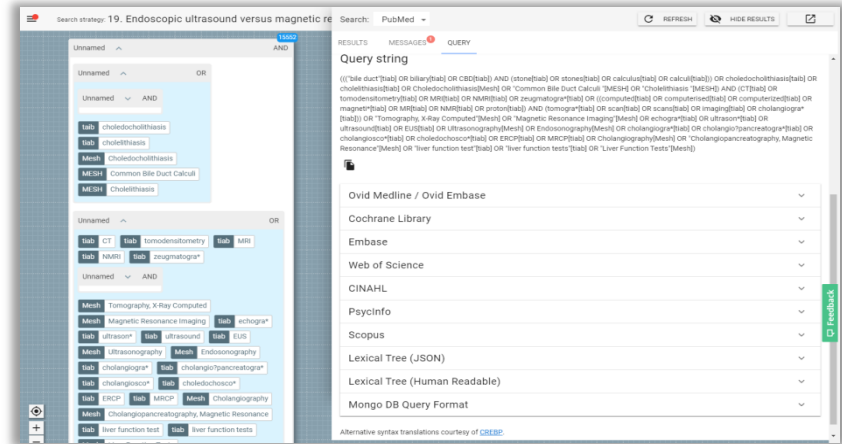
Search strategy: 19. Endoscopic ultrasound versus magnetic re

Unnamed AND 15502

Unnamed OR

Unnamed AND

tiab choledocholithiasis
tiab cholelithiasis
Mesh Choledocholithiasis
MESH Common Bile Duct Calculi
MESH Cholelithiasis

Unnamed OR

tiab CT tiab tomodensitometry tiab MRI
tiab NMRI tiab zeugmatogra*

Unnamed AND

Mesh Tomography, X-Ray Computed
Mesh Magnetic Resonance Imaging tiab echogra*
tiab ultrason* tiab ultrasound tiab EUS
Mesh Ultrasonography Mesh Endosonography
tiab cholangiogra* tiab cholangio?pancreatogra*
tiab cholangiosco* tiab choledochosco*
tiab ERCP tiab MRCP Mesh Cholangiography
Mesh Cholangiopancreatography, Magnetic Resonance
tiab liver function test tiab liver function tests

Search: PubMed

REFRESH HIDE RESULTS

RESULTS MESSAGES QUERY

Query string

((("bile duct"[tiab] OR biliary[tiab] OR CBD[tiab]) AND (stone[tiab] OR stones[tiab] OR calculus[tiab] OR calculi[tiab])) OR choledocholithiasis[tiab] OR cholelithiasis[tiab] OR Choledocholithiasis[Mesh] OR "Common Bile Duct Calculi "[MESH] OR "Cholelithiasis "[MESH]) AND (CT[tiab] OR tomodensitometry[tiab] OR MRI[tiab] OR NMRI[tiab] OR zeugmatogra*[tiab] OR ((computed[tiab] OR computerised[tiab] OR computerized[tiab] OR magnet*[tiab] OR MR[tiab] OR NMR[tiab] OR proton[tiab]) AND (tomogra*[tiab] OR scan[tiab] OR scans[tiab] OR imaging[tiab] OR cholangiogra*[tiab])) OR "Tomography, X-Ray Computed"[Mesh] OR "Magnetic Resonance Imaging"[Mesh] OR echogra*[tiab] OR ultrason*[tiab] OR ultrasound[tiab] OR EUS[tiab] OR Ultrasonography[Mesh] OR Endosonography[Mesh] OR cholangiogra*[tiab] OR cholangio?pancreatogra*[tiab] OR cholangiosco*[tiab] OR choledochosco*[tiab] OR ERCP[tiab] OR MRCP[tiab] OR Cholangiography[Mesh] OR "Cholangiopancreatography, Magnetic Resonance"[Mesh] OR "liver function test"[tiab] OR "liver function tests"[tiab] OR "Liver Function Tests"[Mesh])

Ovid Medline / Ovid Embase
Cochrane Library
Embase
Web of Science
CINAHL
PsycInfo
Scopus
Lexical Tree (JSON)
Lexical Tree (Human Readable)
Mongo DB Query Format

Alternative syntax translations courtesy of CREBP.

Feedback